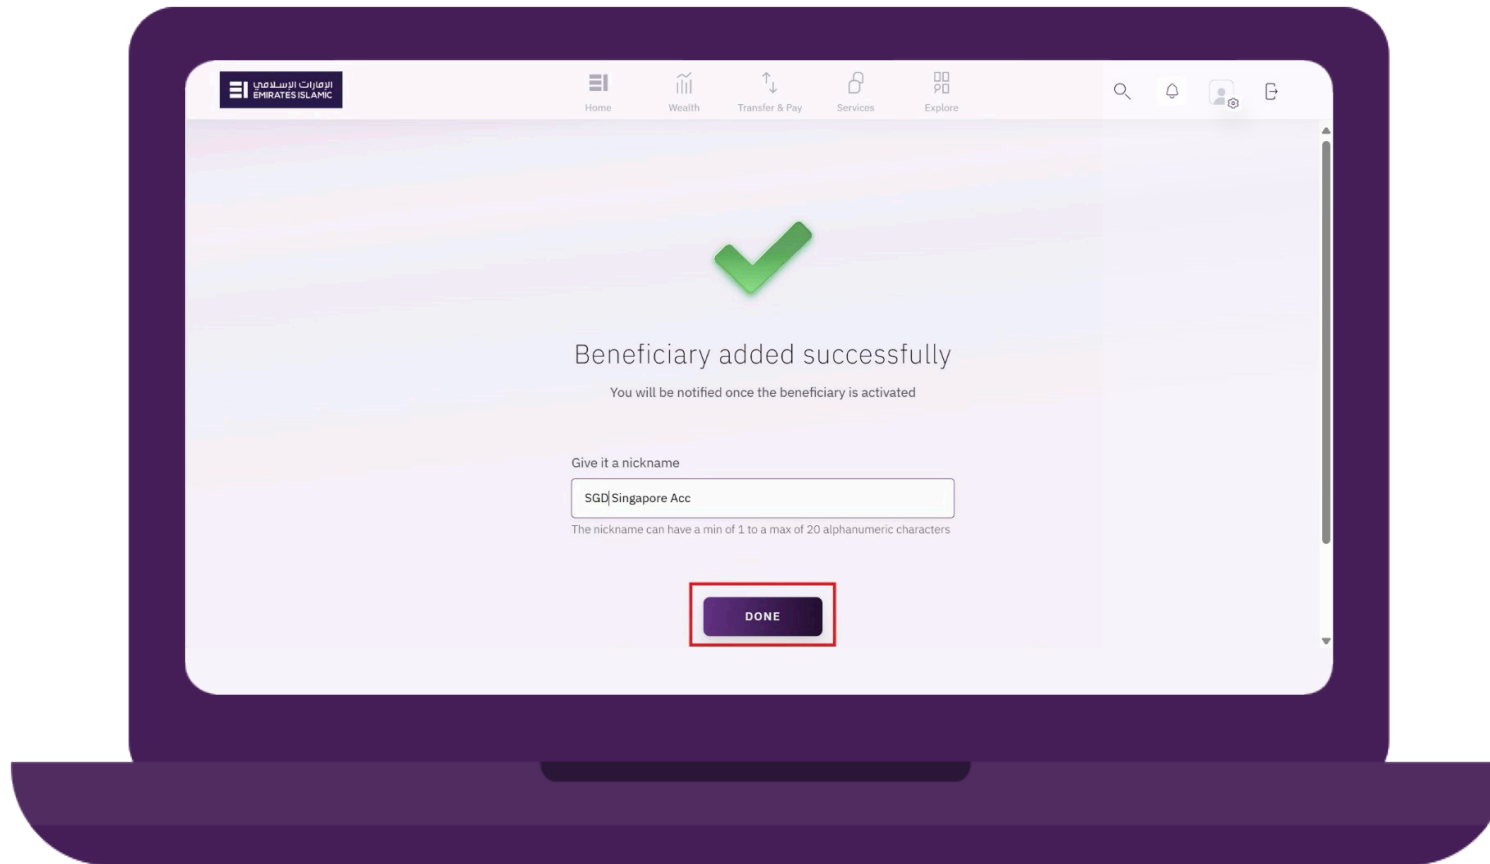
الإمارات الإسلامي
EMIRATES ISLAMIC

Home Wealth Transfer & Pay Services Explore

Beneficiary added successfully

You will be notified once the beneficiary is activated

Give it a nickname

SGD Singapore Acc

The nickname can have a min of 1 to a max of 20 alphanumeric characters

DONE